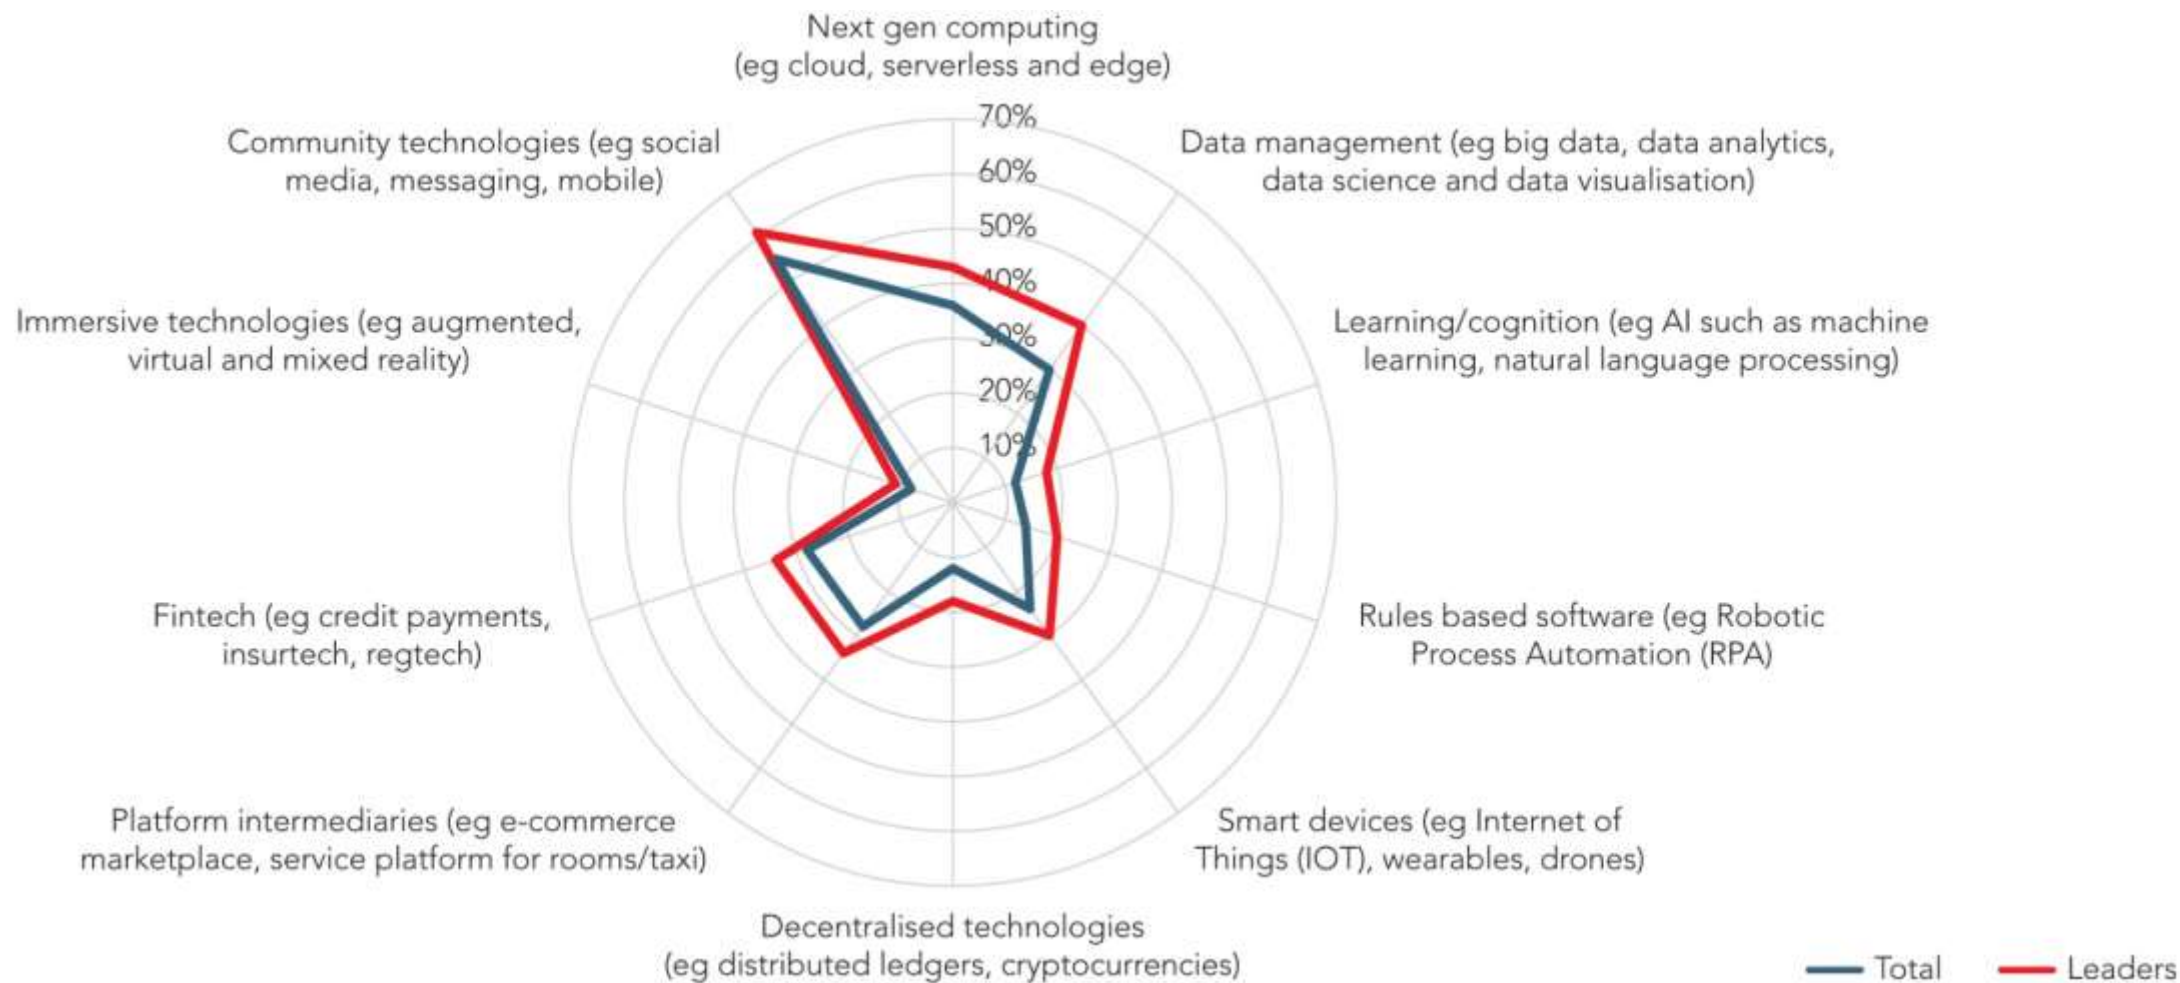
Next gen computing (eg cloud, serverless and edge)

70%
60%
50%
40%
30%
20%
10%

Data management (eg big data, data analytics, data science and data visualisation)

Learning/cognition (eg AI such as machine learning, natural language processing)

Rules based software (eg Robotic Process Automation (RPA)

Smart devices (eg Internet of Things (IOT), wearables, drones)

Decentralised technologies (eg distributed ledgers, cryptocurrencies)

Platform intermediaries (eg e-commerce marketplace, service platform for rooms/taxi)

Fintech (eg credit payments, insurtech, regtech)

Immersive technologies (eg augmented, virtual and mixed reality)

Community technologies (eg social media, messaging, mobile)

Total
Leaders